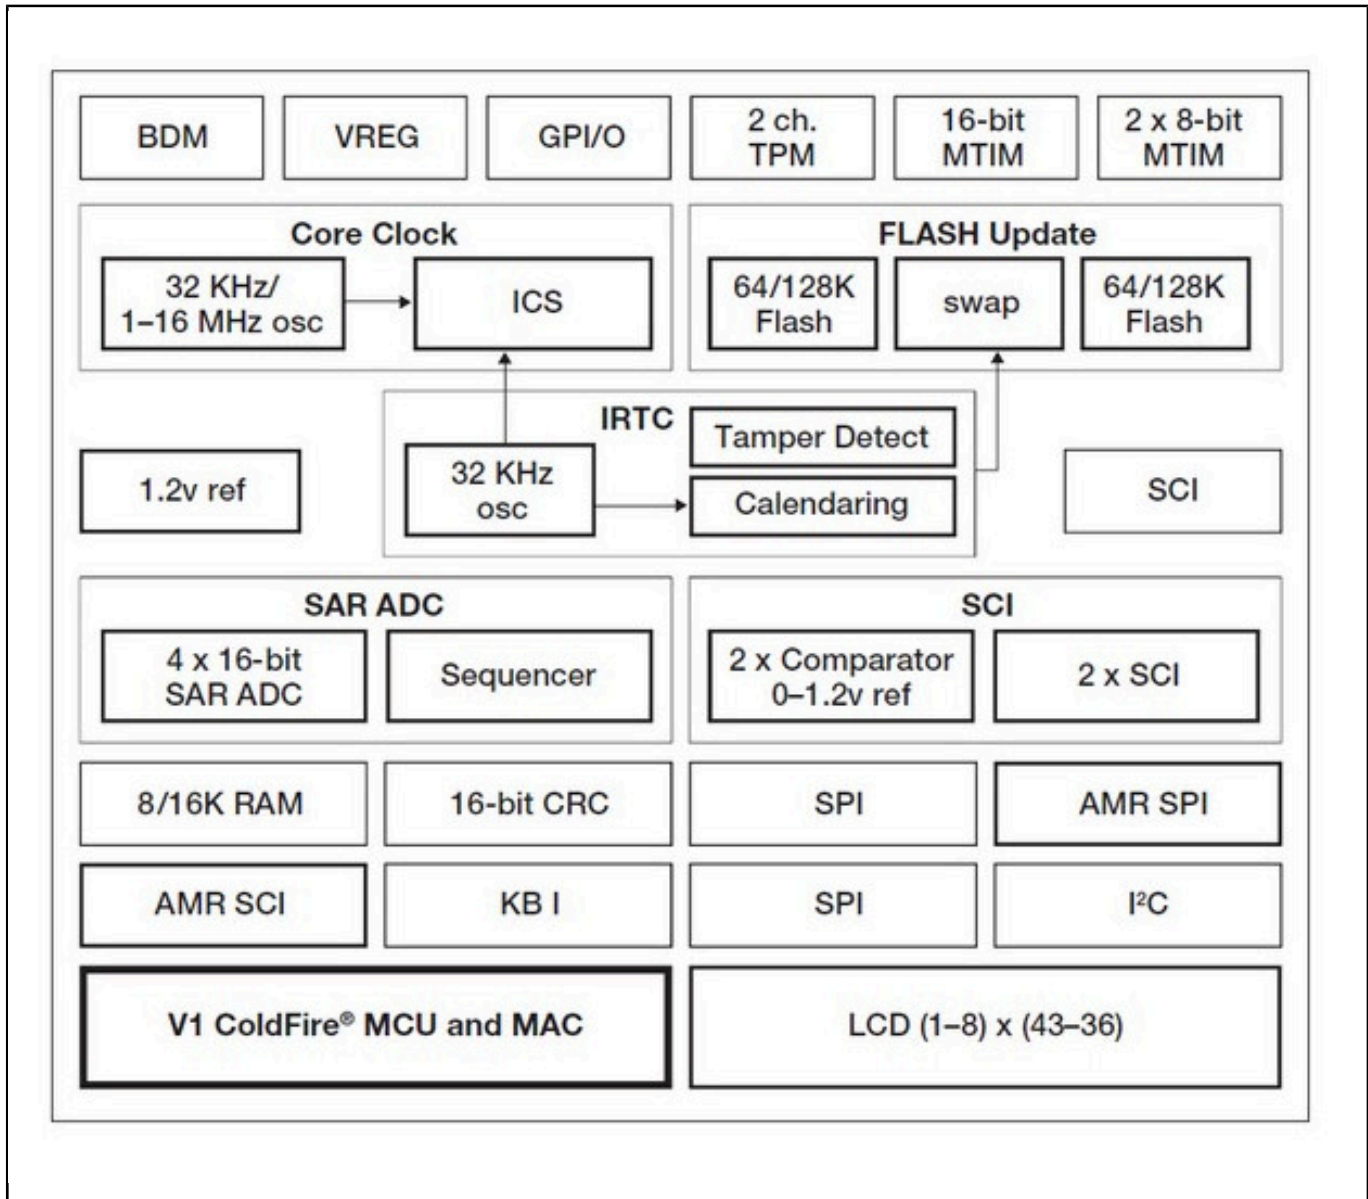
BDM

VREG

GPI/O

2 ch. TPM

16-bit MTIM

2 x 8-bit MTIM

Core Clock

32 KHz/ 1–16 MHz osc

ICS

FLASH Update

64/128K Flash

swap

64/128K Flash

IRTC

Tamper Detect

1.2v ref

32 KHz osc

Calendaring

SCI

SAR ADC

4 x 16-bit SAR ADC

Sequencer

SCI

2 x Comparator 0–1.2v ref

2 x SCI

8/16K RAM

16-bit CRC

SPI

AMR SPI

AMR SCI

KB I

SPI

I²C

V1 ColdFire® MCU and MAC

LCD (1–8) x (43–36)